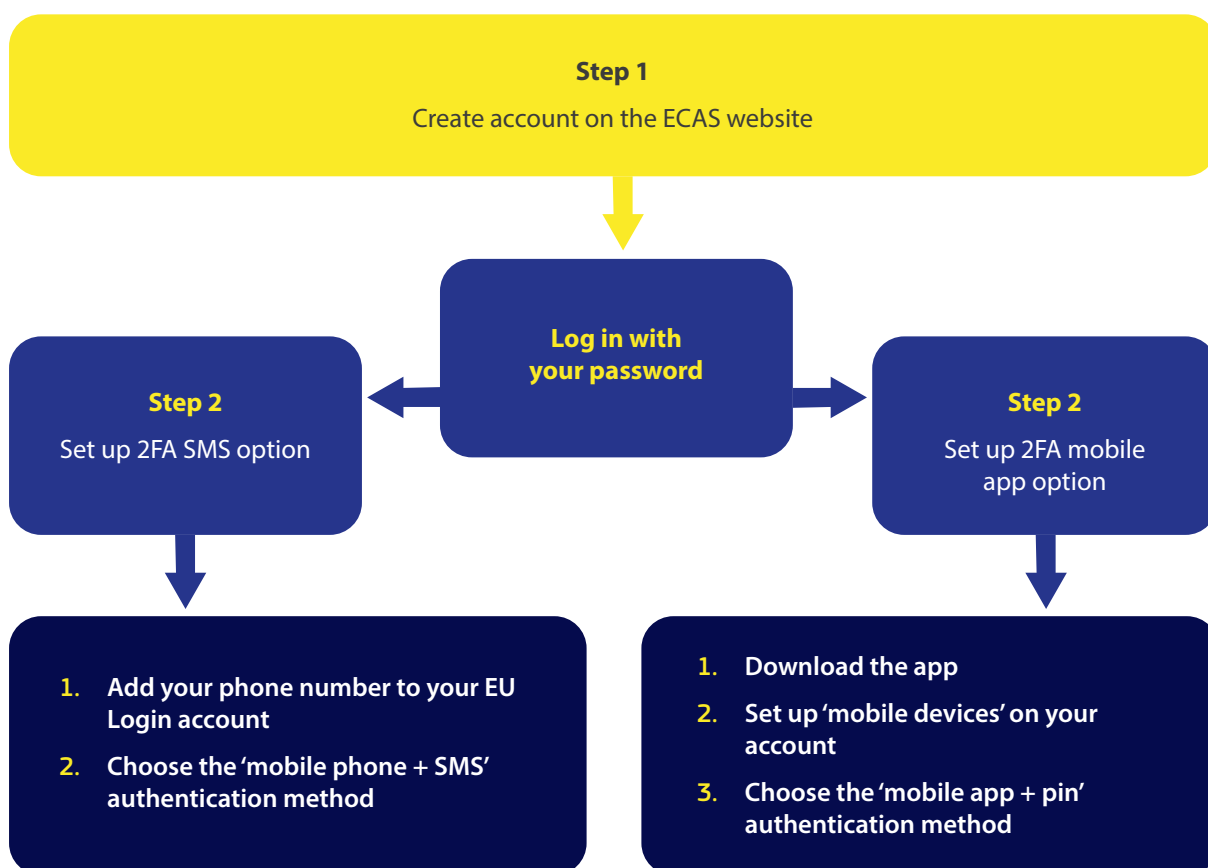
Step 1
Create account on the ECAS website

Log in with your password

Step 2
Set up 2FA SMS option

Step 2
Set up 2FA mobile app option

1. Add your phone number to your EU Login account
2. Choose the 'mobile phone + SMS' authentication method

1. Download the app
2. Set up 'mobile devices' on your account
3. Choose the 'mobile app + pin' authentication method